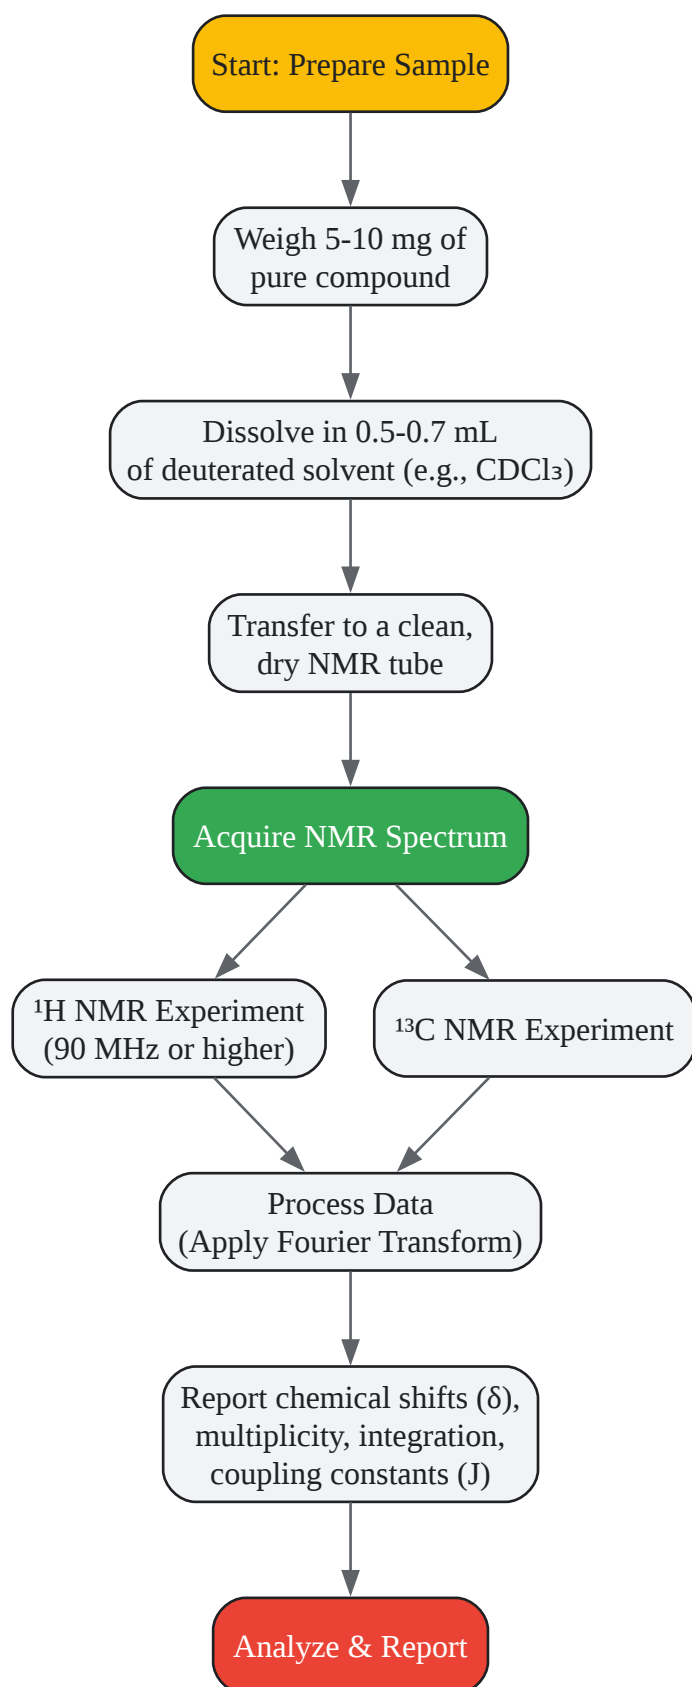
Start: Prepare Sample

Weigh 5-10 mg of pure compound

Dissolve in 0.5-0.7 mL of deuterated solvent (e.g., $CDCl_3$)

Transfer to a clean, dry NMR tube

Acquire NMR Spectrum

$^1$H NMR Experiment (90 MHz or higher)

$^{13}$C NMR Experiment

Process Data (Apply Fourier Transform)

Report chemical shifts (δ), multiplicity, integration, coupling constants (J)

Analyze & Report